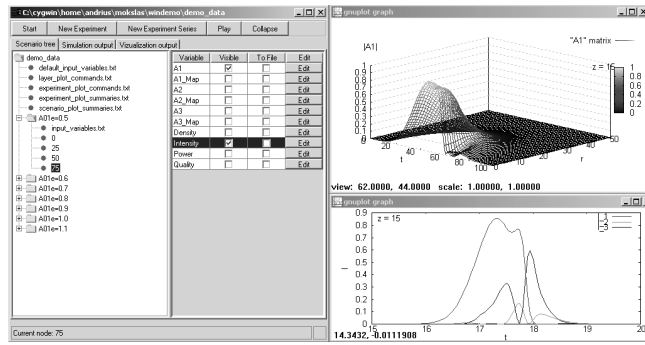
C:\cygwin\home\andrius\mokslas\windemo\demo_data

Start | New Experiment | New Experiment Series | Play | Collapse

Scenario tree | Simulation output | Vizualization output

demo_data
default_input_variables.txt
layer_plot_commands.txt
experiment_plot_commands.txt
experiment_plot_summaries.txt
scenario_plot_summaries.txt
A01e=0.5
input_variables.txt
0
25
50
75
A01e=0.6
A01e=0.7
A01e=0.8
A01e=0.9
A01e=1.0
A01e=1.1

| Variable | Visible | To File | Edit |
|---|---|---|---|
| A1 | ✓ | | Edit |
| A1_Map | | | Edit |
| A2 | | | Edit |
| A2_Map | | | Edit |
| A3 | | | Edit |
| A3_Map | | | Edit |
| Density | | | Edit |
| Intensity | ✓ | | Edit |
| Power | | | Edit |
| Quality | | | Edit |

Current node: 75

gnuplot graph

|A1|
"A1" matrix
z = 15
1
0.9
0.8
0.7
0.6
0.5
0.4
0.3
0.2
0.1
0
20
40
60
80
100
t
r
10
20
30
40
50
view: 62.0000, 44.0000 scale: 1.00000, 1.00000

gnuplot graph

z = 15
1
2
3
0.9
0.8
0.7
0.6
0.5
0.4
0.3
0.2
0.1
0
I
15
16
17
18
19
20
t
14.3432, -0.0111908